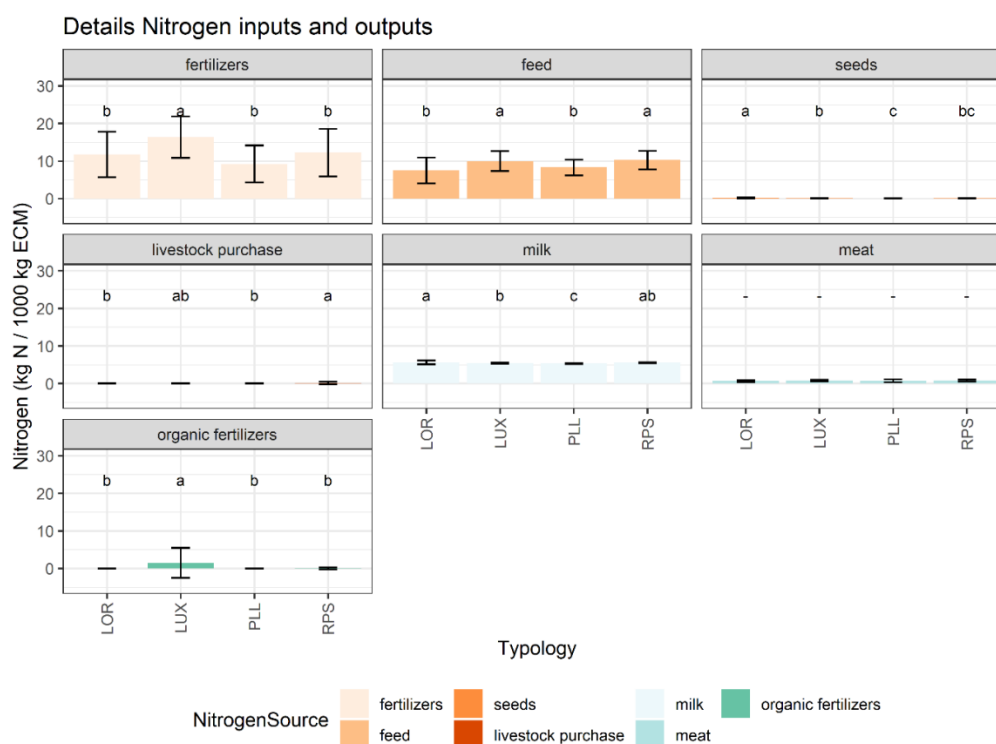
Details Nitrogen inputs and outputs

fertilizers
30
20
10
0
b a b b

feed
b a b a

seeds
a b c bc

livestock purchase
30
20
10
0
b ab b a

milk
a b c ab

meat
- - - -

organic fertilizers
30
20
10
0
b a b b

LOR LUX PLL RPS

LOR LUX PLL RPS

LOR LUX PLL RPS

Nitrogen (kg N / 1000 kg ECM)

Typology

NitrogenSource
fertilizers
feed
seeds
livestock purchase
milk
meat
organic fertilizers